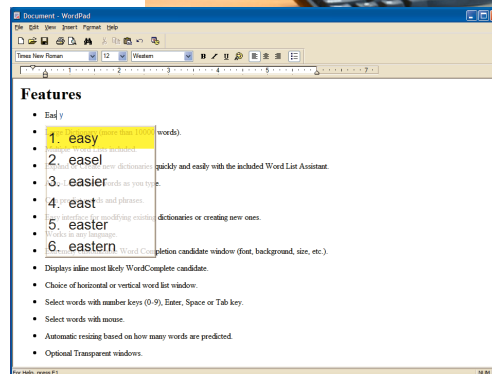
Document - WordPad

File Edit View Insert Format Help

Times New Roman 12 Western

Features

- Eas y

1. easy
2. easel
3. easier
4. east
5. easter
6. eastern

- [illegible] (more than 10000 words).
- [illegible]
- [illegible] new dictionaries quickly and easily with the included Word List Assistant.
- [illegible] words as you type.
- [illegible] words and phrases.
- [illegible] interface for modifying existing dictionaries or creating new ones.
- Works in any language.
- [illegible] Word Completion candidate window (font, background, size, etc.).
- Displays inline most likely WordComplete candidate.
- Choice of horizontal or vertical word list window.
- Select words with number keys (0-9), Enter, Space or Tab key.
- Select words with mouse.
- Automatic resizing based on how many words are predicted.
- Optional Transparent windows.

For Help, press F1 NUM